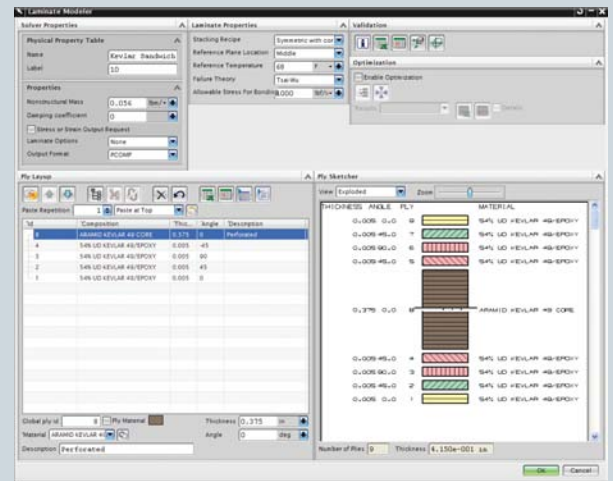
Laminate Modeler

Solver Properties

Physical Property Table

Name Kevlar Sandwich

Label 10

Properties

Nonstructural Mass 0.056 lbm/

Damping Coefficient 0

Stress or Strain Output Request

Laminate Options None

Output Format PCOMP

Laminate Properties

Stacking Recipe Symmetric with cor

Reference Plane Location Middle

Reference Temperature 68 F

Failure Theory Tsai-Wu

Allowable Stress For Bonding 0.000 lbf/in

Validation

Optimization

Enable Optimization

Results

Ply Layout

Paste Repetition 1 Paste at Top

| Id | Composition | Thic... | Angle | Description |
|---|---|---|---|---|
| 6 | ARAMID KEVLAR 49 CORE | 0.375 | 0 | Perforated |
| 4 | 54% UD KEVLAR 49/EPOXY | 0.005 | -45 | |
| 3 | 54% UD KEVLAR 49/EPOXY | 0.005 | 90 | |
| 2 | 54% UD KEVLAR 49/EPOXY | 0.005 | 45 | |
| 1 | 54% UD KEVLAR 49/EPOXY | 0.005 | 0 | |

Global ply id 6 Ply Material

Material ARAMID KEVLAR 4

Description Perforated

Thickness 0.375 in

Angle 0 deg

Ply Sketcher

View Exploded Zoom

| THICKNESS | ANGLE | PLY | MATERIAL |
|---|---|---|---|
| 0.005 | 0.0 | 9 | 54% UD KEVLAR 49/EPOXY |
| 0.005 | 45.0 | 7 | 54% UD KEVLAR 49/EPOXY |
| 0.005 | 90.0 | 6 | 54% UD KEVLAR 49/EPOXY |
| 0.005 | -45.0 | 5 | 54% UD KEVLAR 49/EPOXY |
| 0.375 | 0.0 | 6 | ARAMID KEVLAR 49 CORE |
| 0.005 | -45.0 | 4 | 54% UD KEVLAR 49/EPOXY |
| 0.005 | 90.0 | 3 | 54% UD KEVLAR 49/EPOXY |
| 0.005 | 45.0 | 2 | 54% UD KEVLAR 49/EPOXY |
| 0.005 | 0.0 | 1 | 54% UD KEVLAR 49/EPOXY |

Number of Plies 9 Thickness 4.150e-001 in

OK Cancel